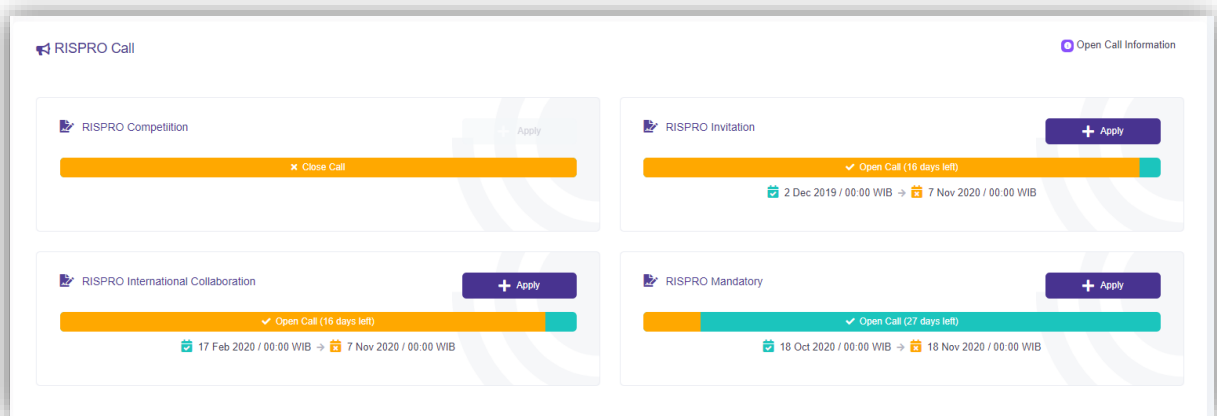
RISPRO Call

Open Call Information

RISPRO Competitiion

Apply

Close Call

RISPRO Invitation

Apply

Open Call (16 days left)

2 Dec 2019 / 00:00 WIB → 7 Nov 2020 / 00:00 WIB

RISPRO International Collaboration

Apply

Open Call (16 days left)

17 Feb 2020 / 00:00 WIB → 7 Nov 2020 / 00:00 WIB

RISPRO Mandatory

Apply

Open Call (27 days left)

18 Oct 2020 / 00:00 WIB → 18 Nov 2020 / 00:00 WIB